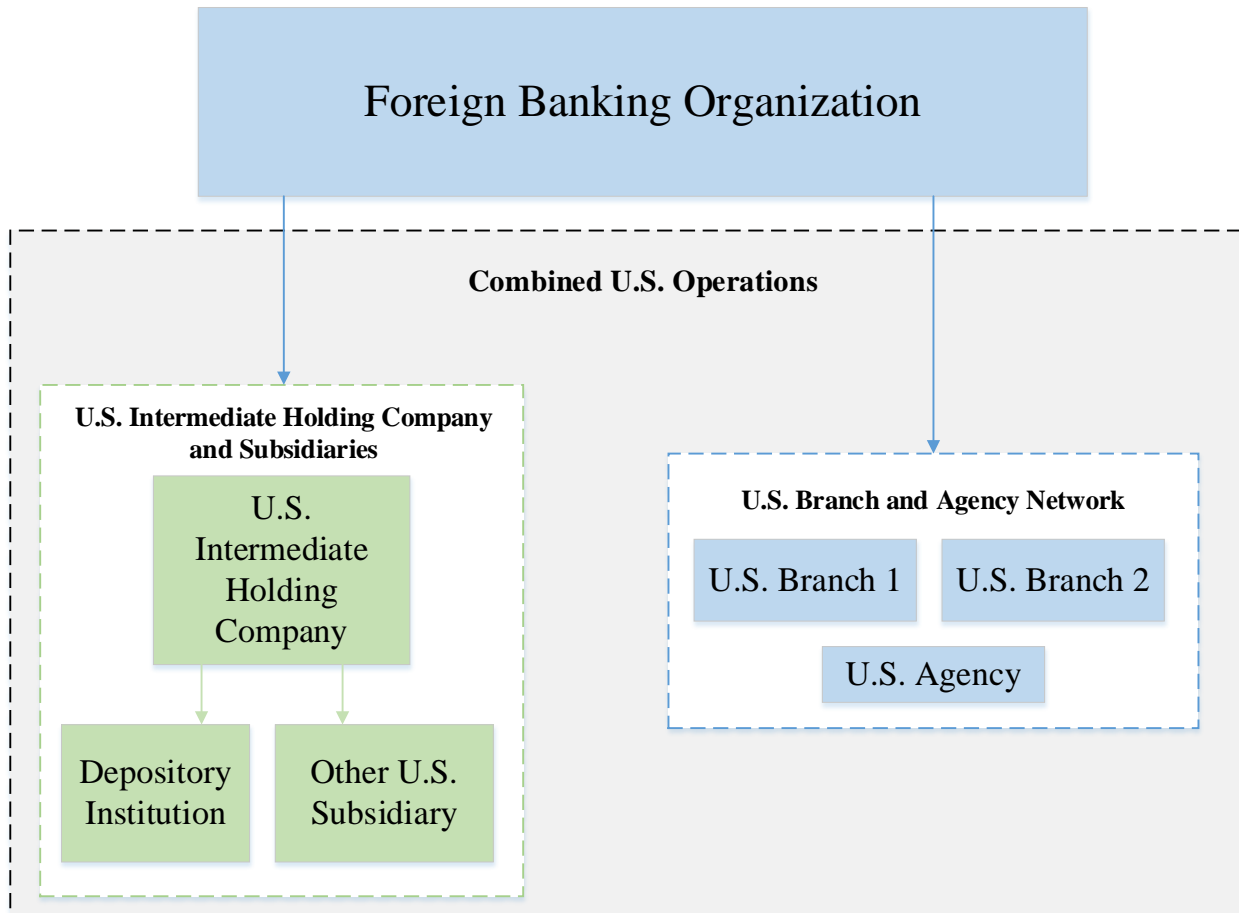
Foreign Banking Organization

Combined U.S. Operations

U.S. Intermediate Holding Company and Subsidiaries

U.S. Intermediate Holding Company

Depository Institution

Other U.S. Subsidiary

U.S. Branch and Agency Network

U.S. Branch 1

U.S. Branch 2

U.S. Agency